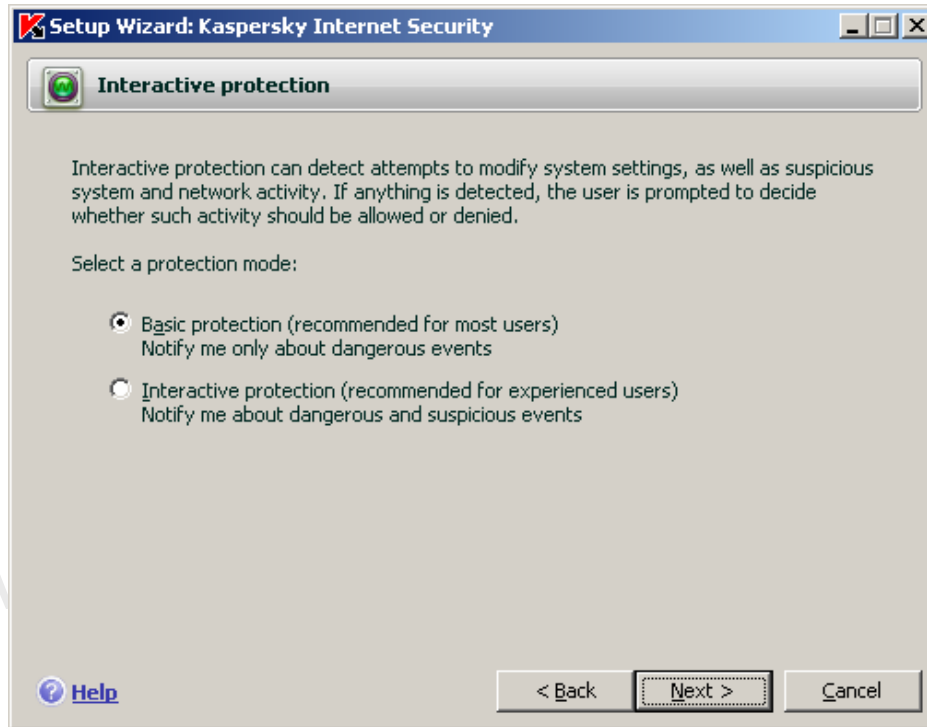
Setup Wizard: Kaspersky Internet Security

Interactive protection

Interactive protection can detect attempts to modify system settings, as well as suspicious system and network activity. If anything is detected, the user is prompted to decide whether such activity should be allowed or denied.

Select a protection mode:

Basic protection (recommended for most users)
Notify me only about dangerous events

Interactive protection (recommended for experienced users)
Notify me about dangerous and suspicious events

Help

< Back

Next >

Cancel